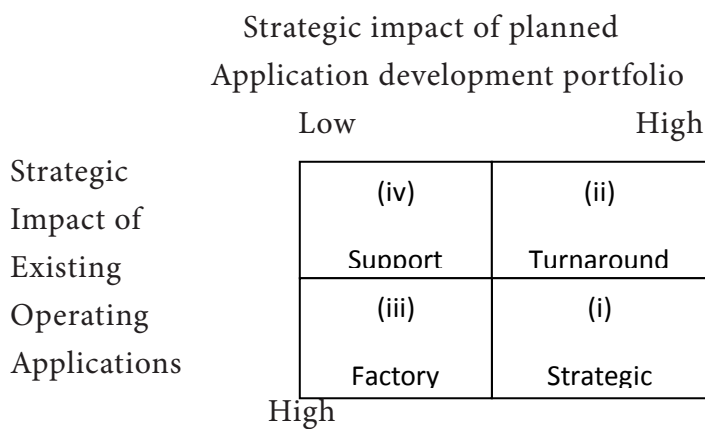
Strategic impact of planned
Application development portfolio

Low High

Strategic Impact of Existing Operating Applications

| (iv) Support | (ii) Turnaround |
|---|---|
| (iii) Factory | (i) Strategic |

High